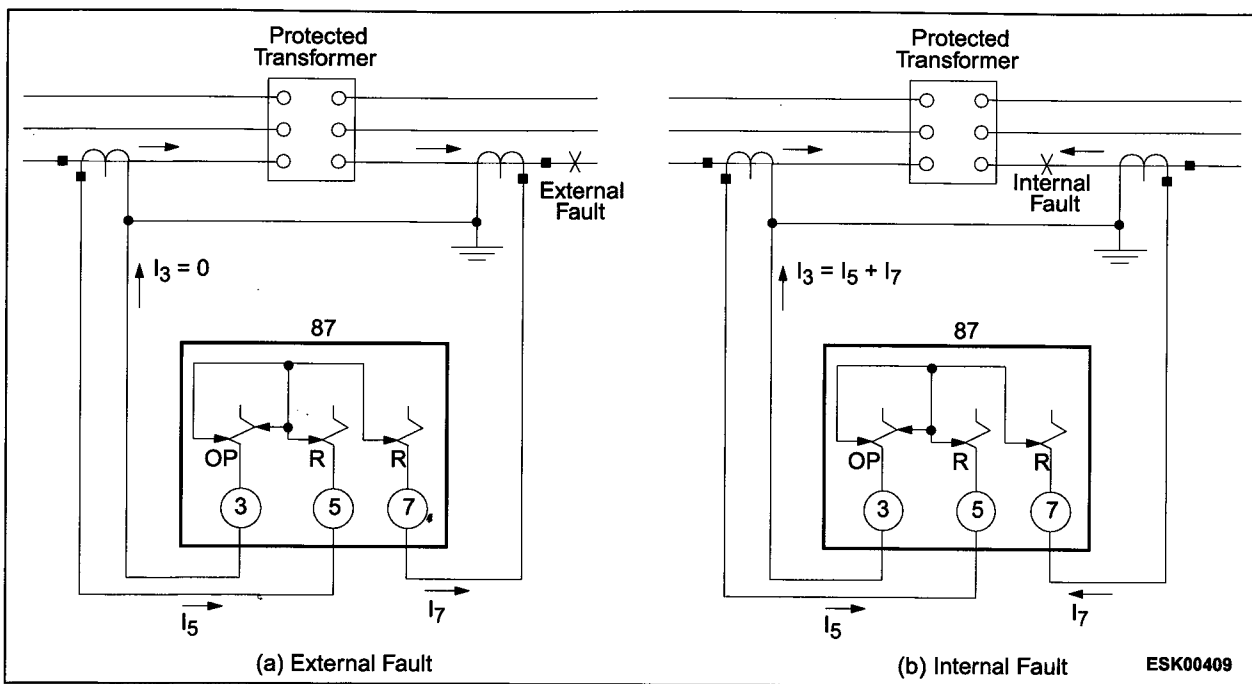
Protected Transformer

External Fault

$I_3 = 0$

87

OP R R

3 5 7

$I_5$

$I_7$

(a) External Fault

Protected Transformer

Internal Fault

$I_3 = I_5 + I_7$

87

OP R R

3 5 7

$I_5$

$I_7$

(b) Internal Fault

ESK00409